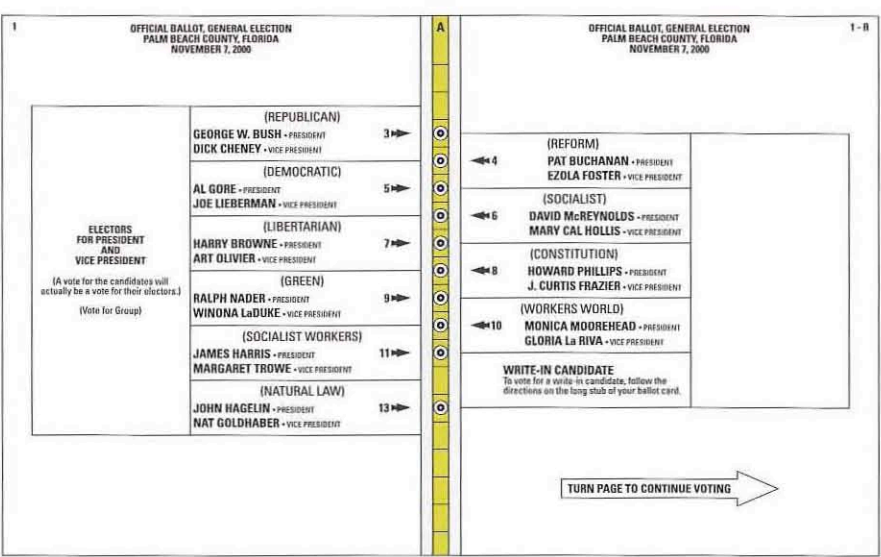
1

OFFICIAL BALLOT, GENERAL ELECTION
PALM BEACH COUNTY, FLORIDA
NOVEMBER 7, 2000

ELECTORS FOR PRESIDENT AND VICE PRESIDENT

(A vote for the candidates will actually be a vote for their electors.)

(Vote for Group)

(REPUBLICAN)
GEORGE W. BUSH - PRESIDENT
DICK CHENEY - VICE PRESIDENT
3

(DEMOCRATIC)
AL GORE - PRESIDENT
JOE LIEBERMAN - VICE PRESIDENT
5

(LIBERTARIAN)
HARRY BROWNE - PRESIDENT
ART OLIVIER - VICE PRESIDENT
7

(GREEN)
RALPH NADER - PRESIDENT
WINONA LaDUKE - VICE PRESIDENT
9

(SOCIALIST WORKERS)
JAMES HARRIS - PRESIDENT
MARGARET TROWE - VICE PRESIDENT
11

(NATURAL LAW)
JOHN HAGELIN - PRESIDENT
NAT GOLDHABER - VICE PRESIDENT
13

A

OFFICIAL BALLOT, GENERAL ELECTION
PALM BEACH COUNTY, FLORIDA
NOVEMBER 7, 2000

1 - R

4
(REFORM)
PAT BUCHANAN - PRESIDENT
EZOLA FOSTER - VICE PRESIDENT

6
(SOCIALIST)
DAVID McREYNOLDS - PRESIDENT
MARY CAL HOLLIS - VICE PRESIDENT

8
(CONSTITUTION)
HOWARD PHILLIPS - PRESIDENT
J. CURTIS FRAZIER - VICE PRESIDENT

10
(WORKERS WORLD)
MONICA MOOREHEAD - PRESIDENT
GLORIA La RIVA - VICE PRESIDENT

WRITE-IN CANDIDATE
To vote for a write-in candidate, follow the directions on the long stub of your ballot card.

TURN PAGE TO CONTINUE VOTING